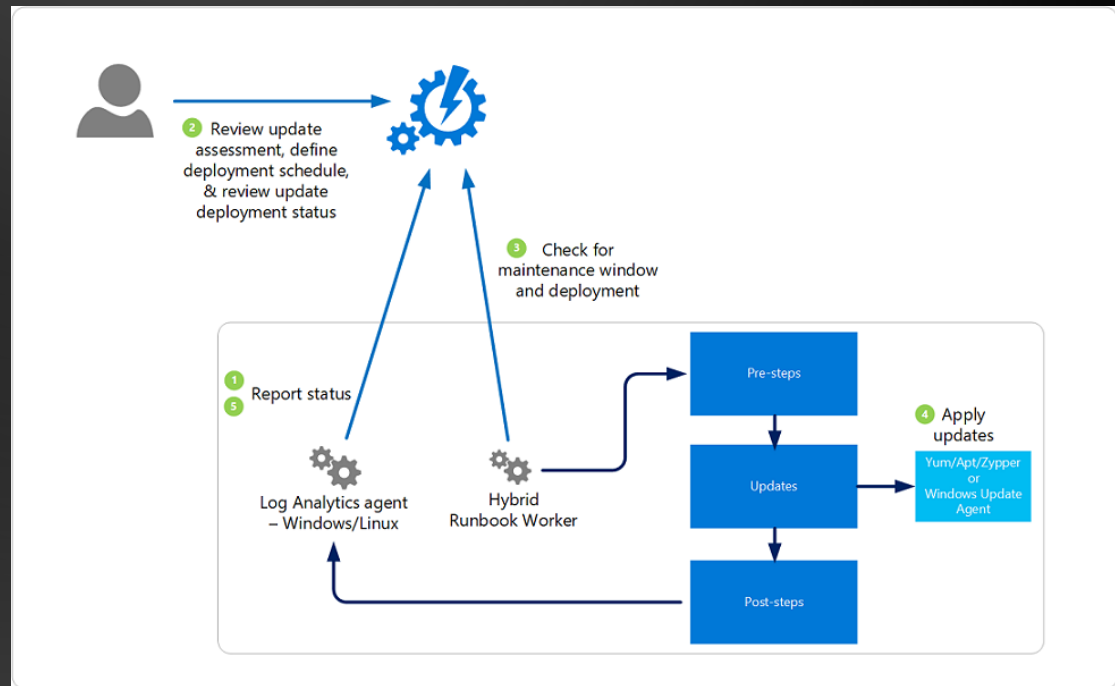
2 Review update assessment, define deployment schedule, & review update deployment status

3 Check for maintenance window and deployment

1
5 Report status

Log Analytics agent – Windows/Linux

Hybrid Runbook Worker

Pre-steps

Updates

Post-steps

4 Apply updates

Yum/Apt/Zypper or Windows Update Agent